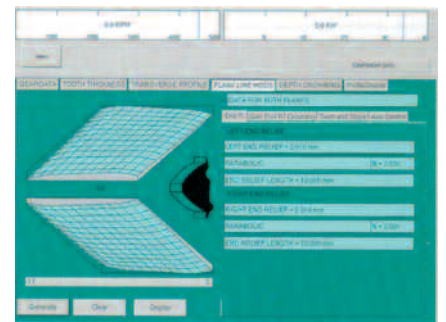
GEARDATA | TOOTH THICKNESS | TRANSVERSE PROFILE | PLANE LINE MODS | DEPTH CROWNING | PROBLEMS

DATA FOR BOTH FLANKS

LEFT END RELIEF

LEFT END RELIEF = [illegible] mm

PARABOLIC

ETC RELIEF LENGTH = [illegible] mm

RIGHT END RELIEF

RIGHT END RELIEF = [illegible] mm

PARABOLIC

ETC RELIEF LENGTH = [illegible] mm

Generate

Clear

Display